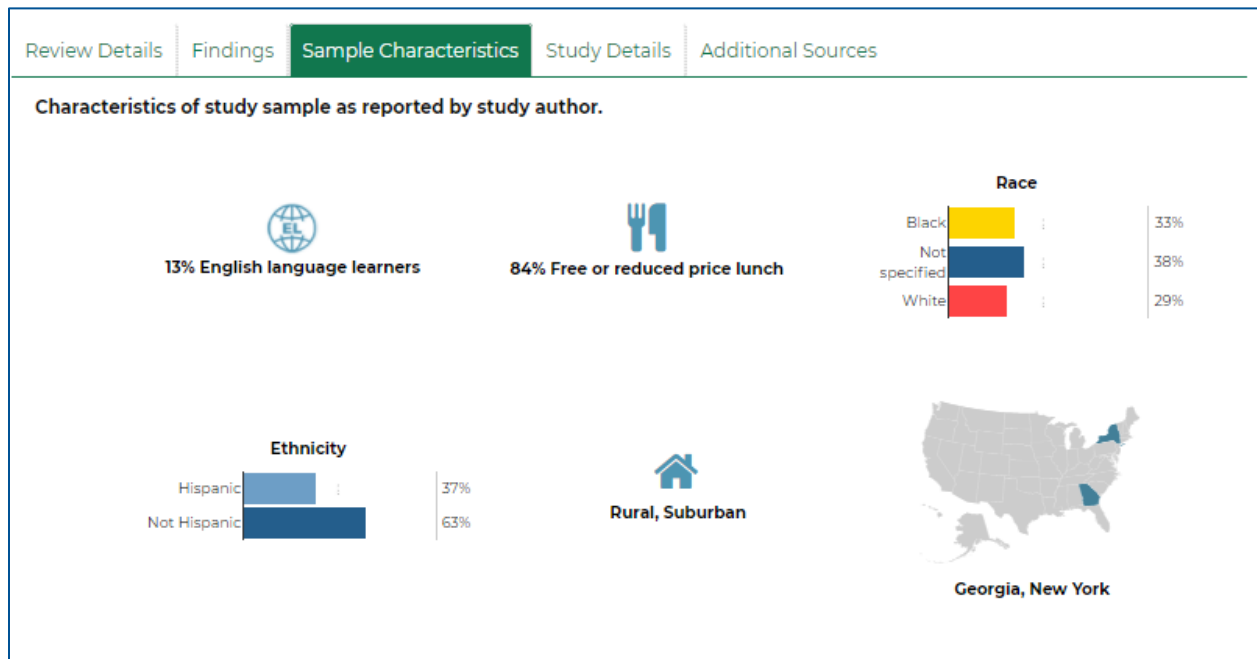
Review Details | Findings | Sample Characteristics | Study Details | Additional Sources

**Characteristics of study sample as reported by study author.**

EL

13% English language learners

84% Free or reduced price lunch

Race

| | |
|---|---|
| Black | 33% |
| Not specified | 38% |
| White | 29% |

Ethnicity

| | |
|---|---|
| Hispanic | 37% |
| Not Hispanic | 63% |

Rural, Suburban

Georgia, New York